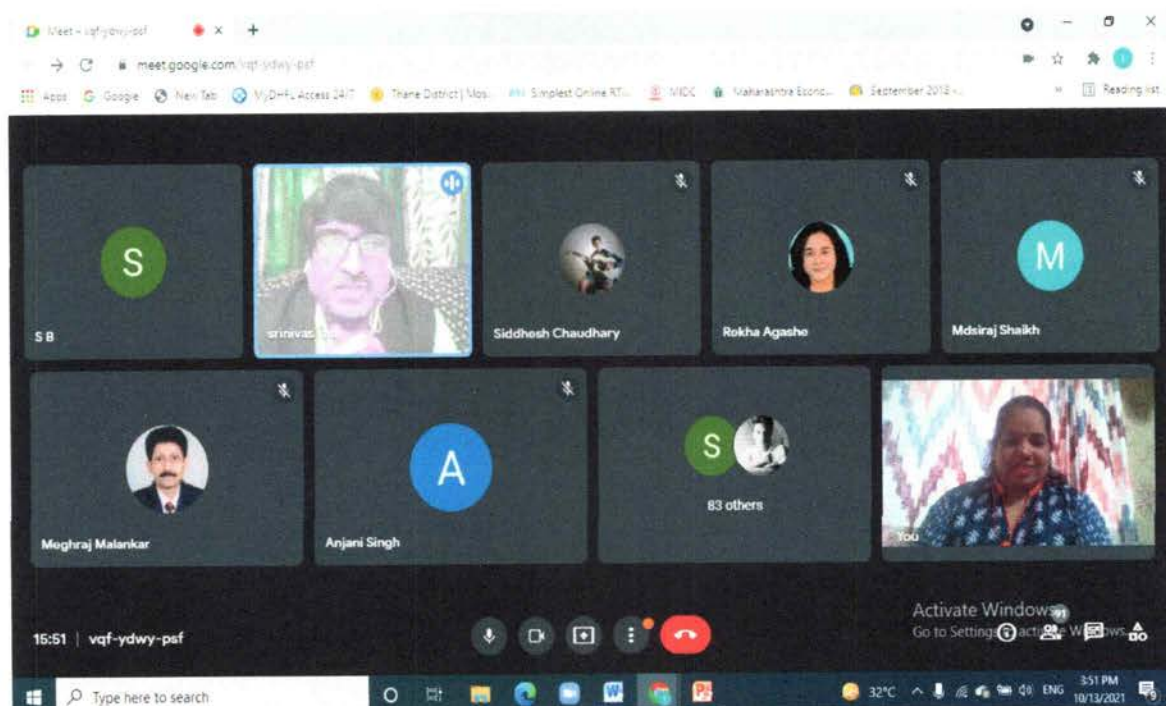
Meet - vqf-ydwy-psf
meet.google.com/vqf-ydwy-psf
Apps Google New Tab MyDHFL Access 24/7 Thane District | Mos... Simplest Online RT... MIDC Maharashtra Econo... September 2018 -...
Reading list

S
S B
srinivas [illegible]
Siddhesh Chaudhary
Rokha Agashe
M
Mdsiraj Shaikh
Meghraj Malankar
A
Anjani Singh
S
83 others
You

Activate Windows
Go to Settings to activate Windows.

15:51 | vqf-ydwy-psf

Type here to search
32°C ENG 3:51 PM 10/13/2021